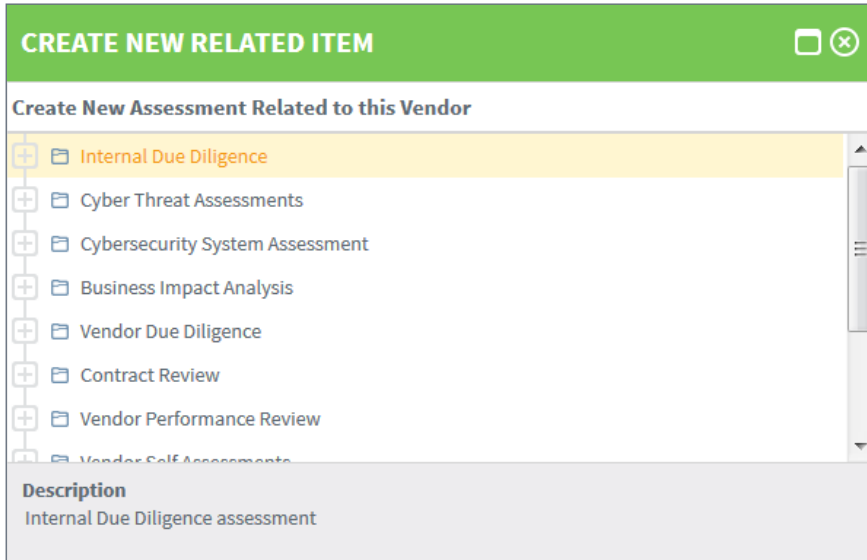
CREATE NEW RELATED ITEM

Create New Assessment Related to this Vendor

Internal Due Diligence
Cyber Threat Assessments
Cybersecurity System Assessment
Business Impact Analysis
Vendor Due Diligence
Contract Review
Vendor Performance Review
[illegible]

Description
Internal Due Diligence assessment